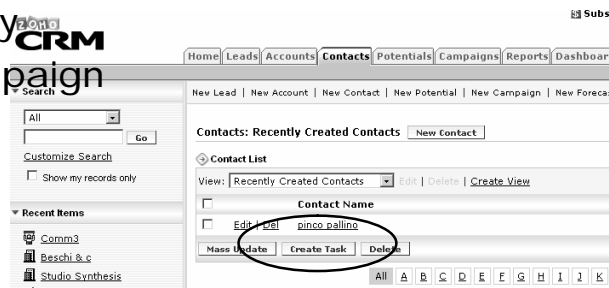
y ZOHO CRM
paign

Subs

Home | Leads | Accounts | Contacts | Potentials | Campaigns | Reports | Dashboar

Search

All

Go

Customize Search

Show my records only

Recent Items

Comm3

Beschi & c

Studio Synthesis

New Lead | New Account | New Contact | New Potential | New Campaign | New Foreca

Contacts: Recently Created Contacts New Contact

Contact List

View: Recently Created Contacts Edit | Delete | Create View

| | Contact Name |
|---|---|
| | Edit \| Del pinco pallino |

Mass Update Create Task Delete

All A B C D E F G H I J K